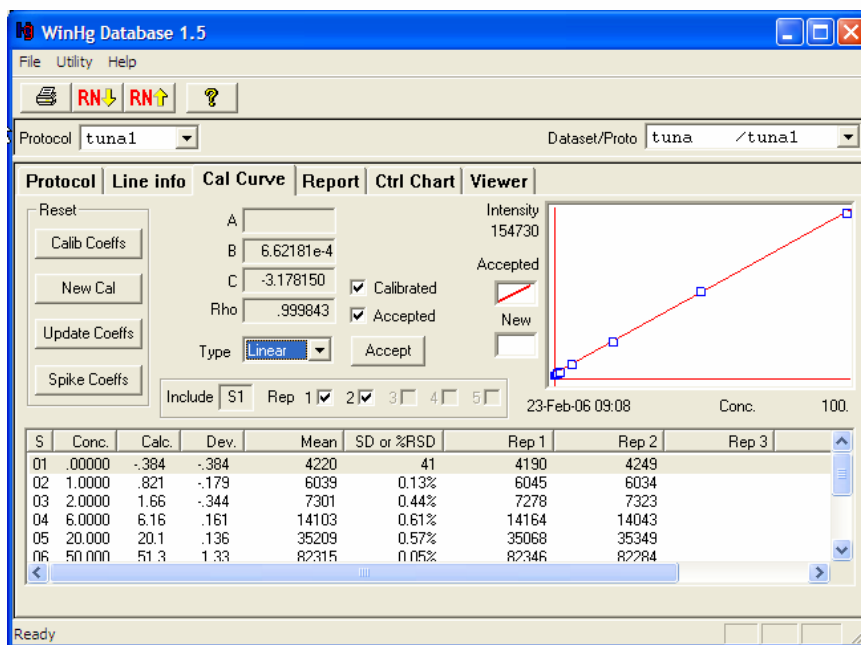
WinHg Database 1.5

File Utility Help

RN RN ?

Protocol tuna1

Dataset/Proto tuna /tuna1

Protocol | Line info | Cal Curve | Report | Ctrl Chart | Viewer

Reset

Calib Coeffs

New Cal

Update Coeffs

Spike Coeffs

A

B 6.62181e-4

C -3.178150

Rho .999843

Calibrated

Accepted

Type Linear

Accept

Include S1 Rep 1 2 3 4 5

Intensity 154730

Accepted

New

23-Feb-06 09:08 Conc. 100.

| S | Conc. | Calc. | Dev. | Mean | SD or %RSD | Rep 1 | Rep 2 | Rep 3 |
|---|---|---|---|---|---|---|---|---|
| 01 | .00000 | -.384 | -.384 | 4220 | 41 | 4190 | 4249 | |
| 02 | 1.0000 | .821 | -.179 | 6039 | 0.13% | 6045 | 6034 | |
| 03 | 2.0000 | 1.66 | -.344 | 7301 | 0.44% | 7278 | 7323 | |
| 04 | 6.0000 | 6.16 | .161 | 14103 | 0.61% | 14164 | 14043 | |
| 05 | 20.000 | 20.1 | .136 | 35209 | 0.57% | 35068 | 35349 | |
| 06 | 50.000 | 51.3 | 1.33 | 82315 | 0.05% | 82346 | 82284 | |

Ready